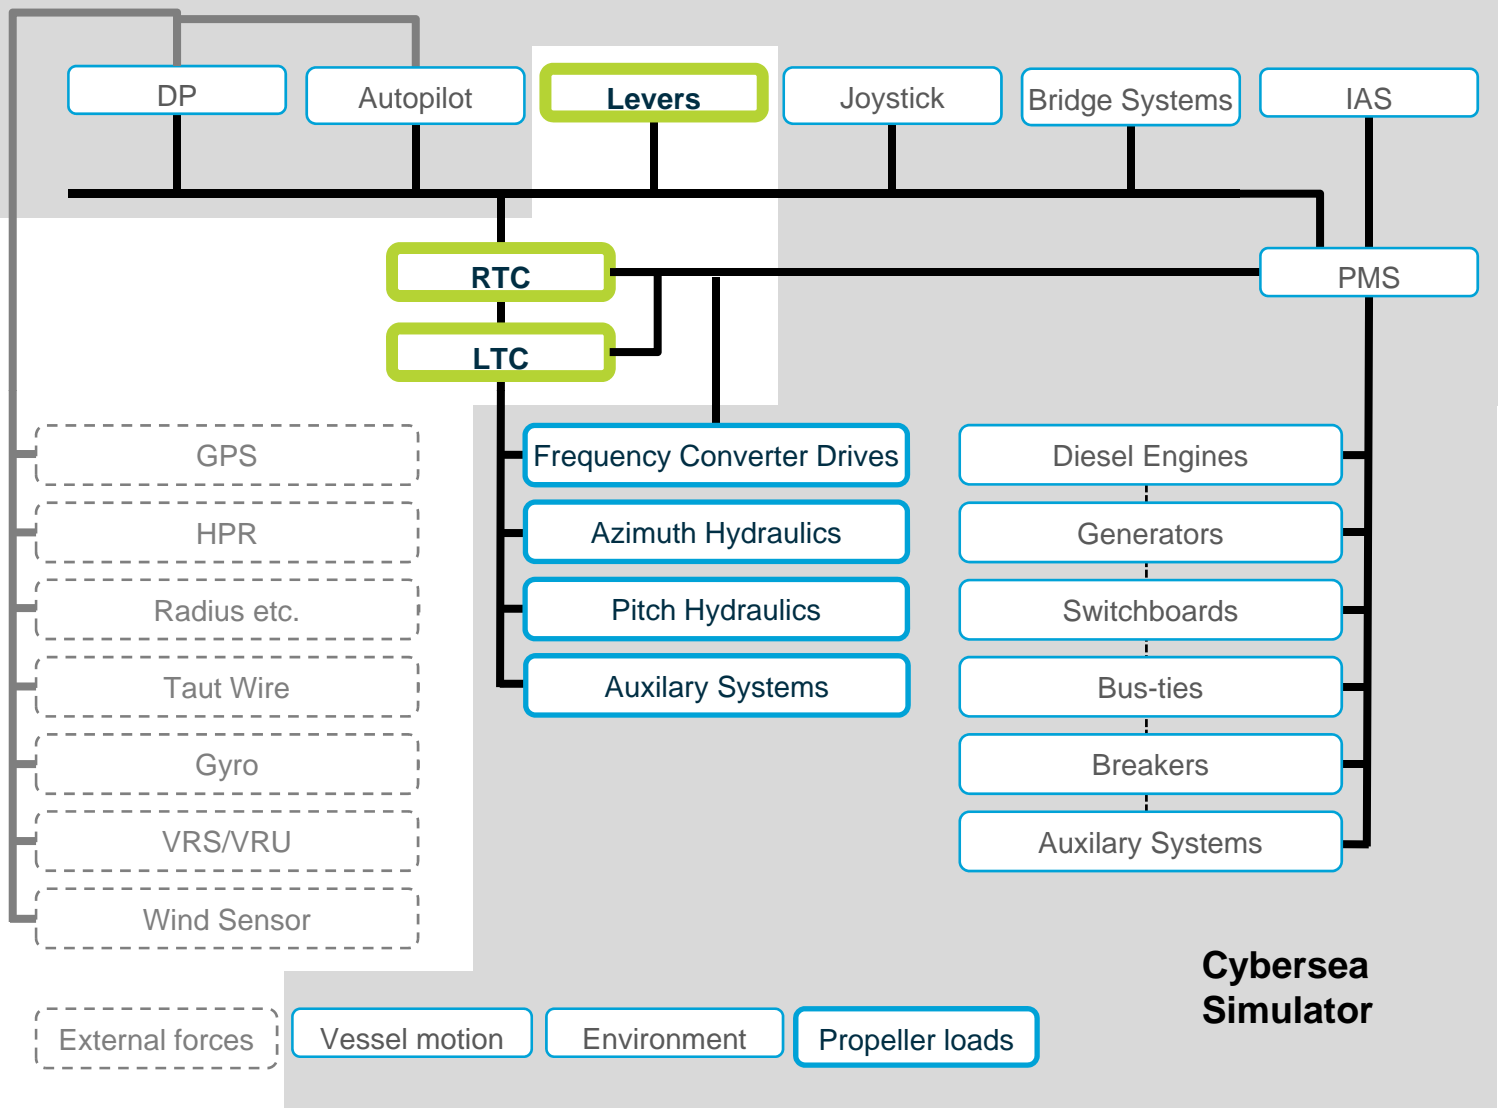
DP
Autopilot
Levers
Joystick
Bridge Systems
IAS

RTC
LTC
PMS

GPS
HPR
Radius etc.
Taut Wire
Gyro
VRS/VRU
Wind Sensor

Frequency Converter Drives
Azimuth Hydraulics
Pitch Hydraulics
Auxilary Systems

Diesel Engines
Generators
Switchboards
Bus-ties
Breakers
Auxilary Systems

Cybersea Simulator

External forces
Vessel motion
Environment
Propeller loads